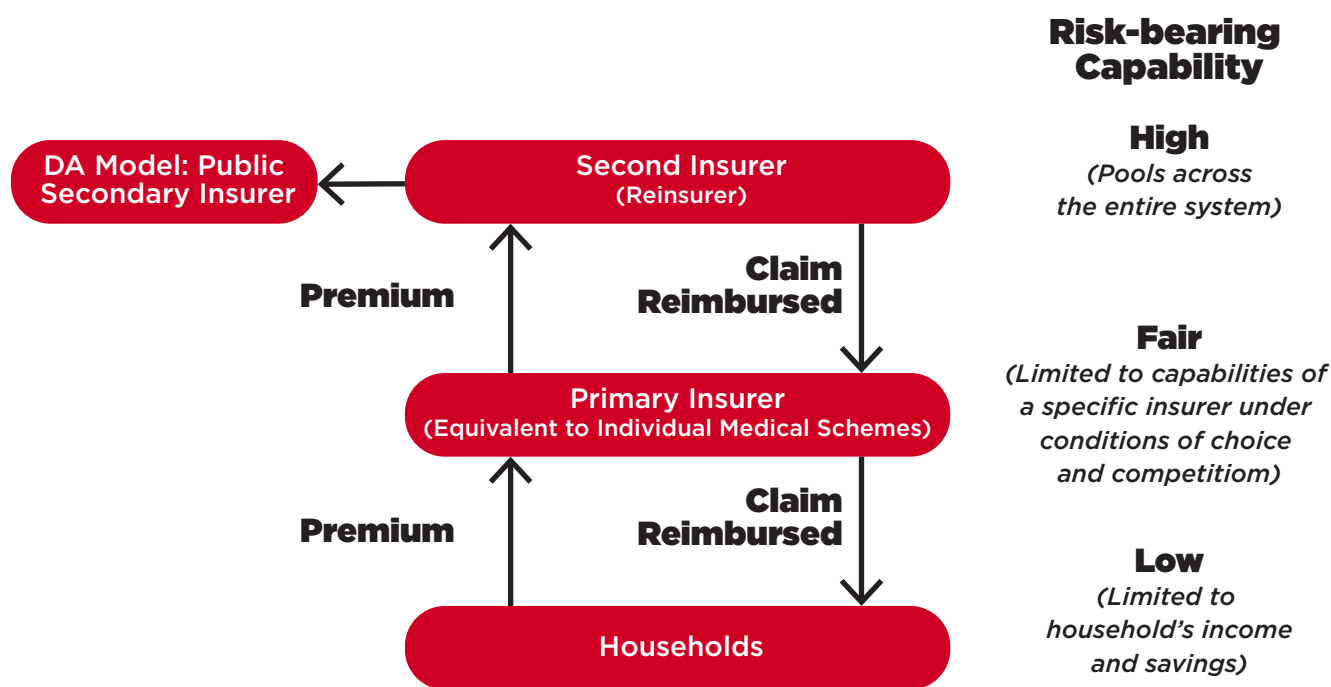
Risk-bearing Capability

DA Model: Public Secondary Insurer

Second Insurer
(Reinsurer)

High
(Pools across the entire system)

Premium

Claim Reimbursed

Fair
(Limited to capabilities of a specific insurer under conditions of choice and competitiom)

Primary Insurer
(Equivalent to Individual Medical Schemes)

Premium

Claim Reimbursed

Low
(Limited to household's income and savings)

Households